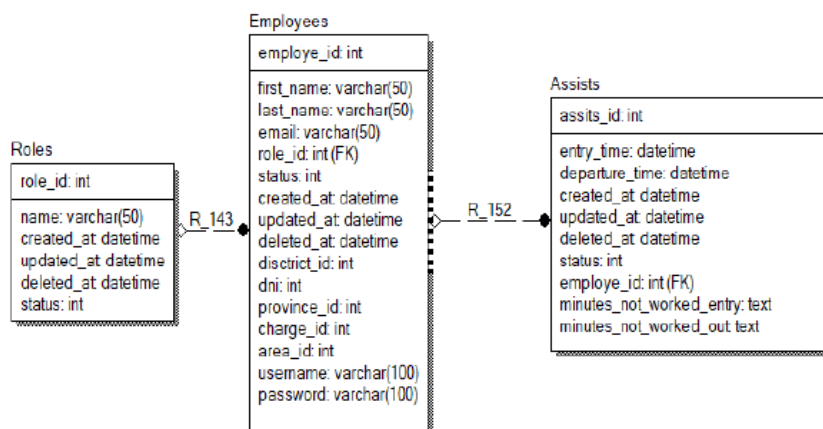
Employees

employe_id: int

first_name: varchar(50)
last_name: varchar(50)
email: varchar(50)
role_id: int (FK)
status: int
created_at: datetime
updated_at: datetime
deleted_at: datetime
disctrict_id: int
dni: int
province_id: int
charge_id: int
area_id: int
username: varchar(100)
password: varchar(100)

Roles

role_id: int

name: varchar(50)
created_at datetime
updated_at datetime
deleted_at datetime
status: int

R_143

R_152

Assists

assits_id: int

entry_time: datetime
departure_time: datetime
created_at datetime
updated_at datetime
deleted_at datetime
status: int
employe_id: int (FK)
minutes_not_worked_entry: text
minutes_not_worked_out: text